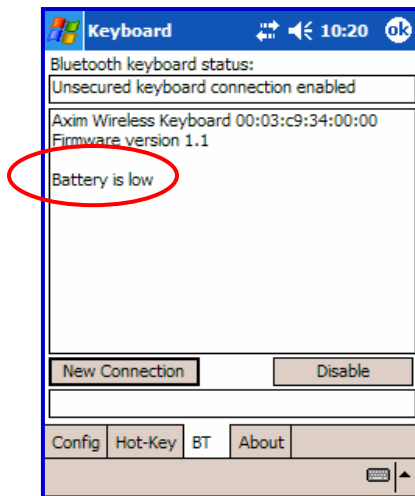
Keyboard 10:20 ok

Bluetooth keyboard status:

Unsecured keyboard connection enabled

Axim Wireless Keyboard 00:03:c9:34:00:00
Firmware version 1.1

Battery is low

New Connection

Disable

Config | Hot-Key | BT | About